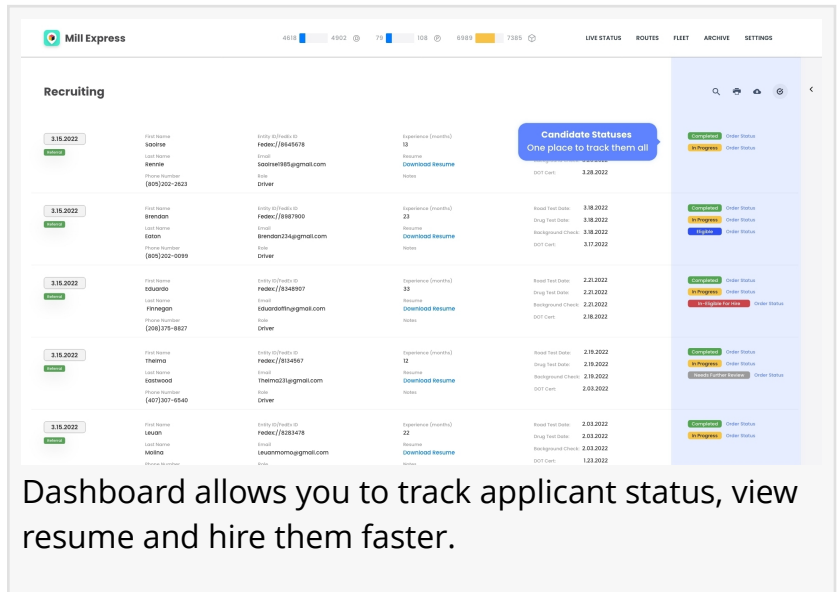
Mill Express

4618 4902 78 108 6989 7385

LIVE STATUS ROUTES FLEET ARCHIVE SETTINGS

Recruiting

Candidate Statuses
One place to track them all

| Date | Name | Entity ID | Experience | Dates | Status |
|---|---|---|---|---|---|
| 3.15.2022 Referral | First Name Saoirse Last Name Rennie Phone Number (805)202-2623 | Entity ID/FedEx ID Fedex://8645678 Email Saoirse1985@gmail.com Role Driver | Experience (months) 13 Resume Download Resume Notes | DOT Cert: 3.28.2022 | Completed Order Status; In Progress Order Status |
| 3.15.2022 Referral | First Name Brendan Last Name Eaton Phone Number (805)202-0099 | Entity ID/FedEx ID Fedex://8987900 Email Brendan234@gmail.com Role Driver | Experience (months) 23 Resume Download Resume Notes | Road Test Date: 3.18.2022 Drug Test Date: 3.18.2022 Background Check: 3.18.2022 DOT Cert: 3.17.2022 | Completed Order Status; In Progress Order Status; Eligible Order Status |
| 3.15.2022 Referral | First Name Eduardo Last Name Finnegan Phone Number (208)375-8827 | Entity ID/FedEx ID Fedex://8348907 Email Eduardofin@gmail.com Role Driver | Experience (months) 33 Resume Download Resume Notes | Road Test Date: 2.21.2022 Drug Test Date: 2.21.2022 Background Check: 2.21.2022 DOT Cert: 2.18.2022 | Completed Order Status; In Progress Order Status; In-Eligible For Hire Order Status |
| 3.15.2022 Referral | First Name Thelma Last Name Eastwood Phone Number (407)307-6540 | Entity ID/FedEx ID Fedex://8134567 Email Thelma231@gmail.com Role Driver | Experience (months) 12 Resume Download Resume Notes | Road Test Date: 2.19.2022 Drug Test Date: 2.19.2022 Background Check: 2.19.2022 DOT Cert: 2.03.2022 | Completed Order Status; In Progress Order Status; Needs Further Review Order Status |
| 3.15.2022 Referral | First Name Leuan Last Name Molina Phone Number | Entity ID/FedEx ID Fedex://8283478 Email Leuanmomo@gmail.com Role | Experience (months) 22 Resume Download Resume Notes | Road Test Date: 2.03.2022 Drug Test Date: 2.03.2022 Background Check: 2.03.2022 DOT Cert: 1.23.2022 | Completed Order Status; In Progress Order Status |

Dashboard allows you to track applicant status, view resume and hire them faster.